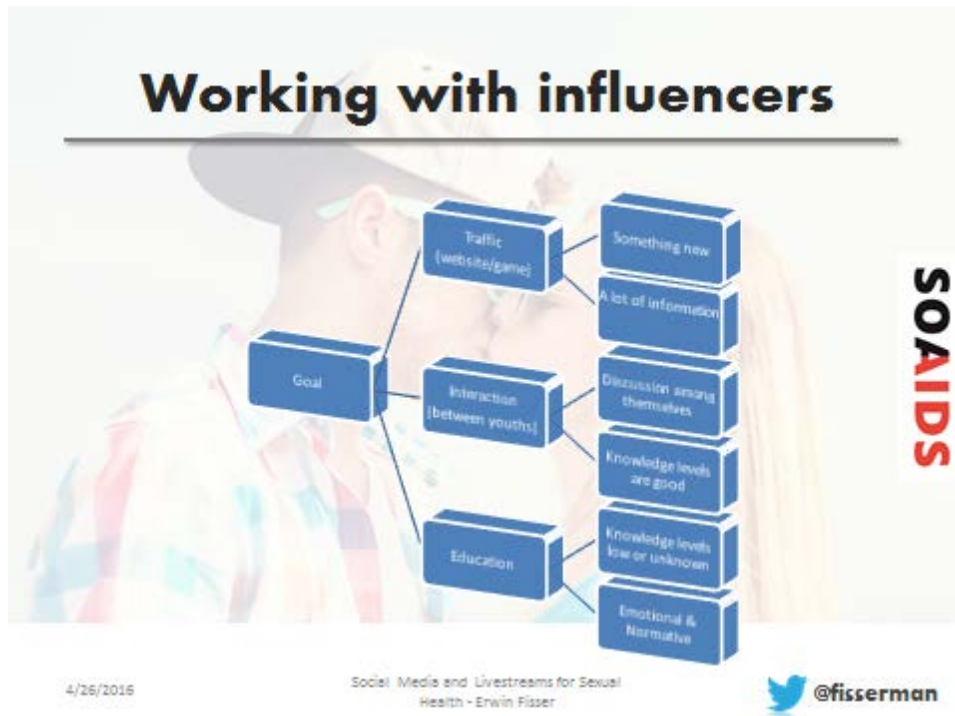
Working with influencers

Goal

Traffic (website/game)

Interaction (between youths)

Education

Something new

A lot of information

Discussion among themselves

Knowledge levels are good

Knowledge levels low or unknown

Emotional & Normative

SOAIDS

4/26/2016

Social Media and Livestreams for Sexual Health - Erwin Fisser

@fisserman